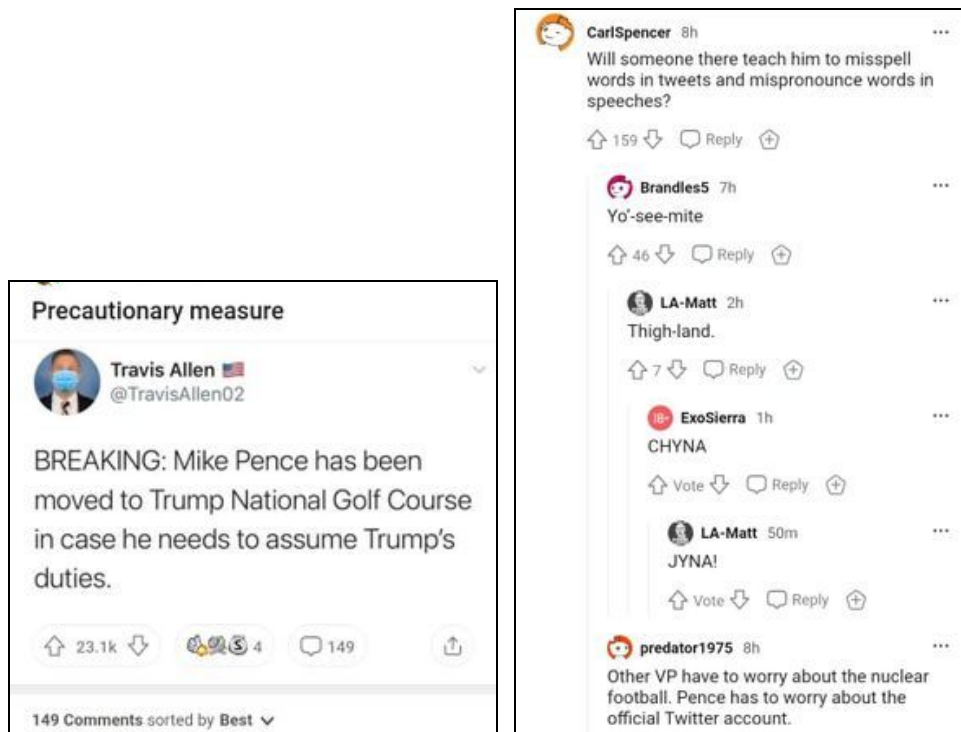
Precautionary measure

Travis Allen 🇺🇸
@TravisAllen02

BREAKING: Mike Pence has been moved to Trump National Golf Course in case he needs to assume Trump's duties.

23.1k 4 149

149 Comments sorted by Best

CarlSpencer 8h
Will someone there teach him to misspell words in tweets and mispronounce words in speeches?

159 Reply

Brandles5 7h
Yo'-see-mite

46 Reply

LA-Matt 2h
Thigh-land.

7 Reply

18+ ExoSierra 1h
CHYNA

Vote Reply

LA-Matt 50m
JYNA!

Vote Reply

predator1975 8h
Other VP have to worry about the nuclear football. Pence has to worry about the official Twitter account.